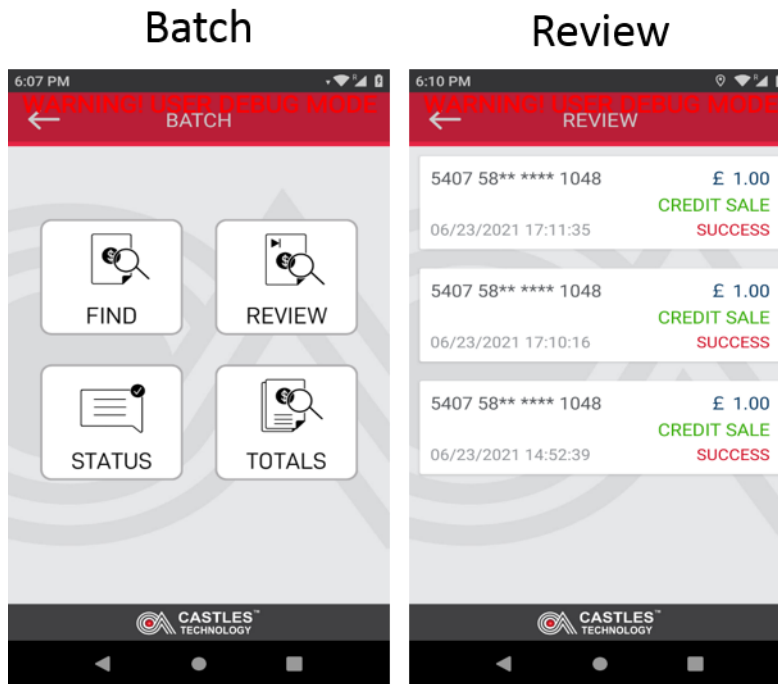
Batch

6:07 PM

WARNING! USER DEBUG MODE

BATCH

FIND

REVIEW

STATUS

TOTALS

CASTLES™ TECHNOLOGY

Review

6:10 PM

WARNING! USER DEBUG MODE

REVIEW

5407 58** **** 1048
£ 1.00
CREDIT SALE
06/23/2021 17:11:35
SUCCESS

5407 58** **** 1048
£ 1.00
CREDIT SALE
06/23/2021 17:10:16
SUCCESS

5407 58** **** 1048
£ 1.00
CREDIT SALE
06/23/2021 14:52:39
SUCCESS

CASTLES™ TECHNOLOGY